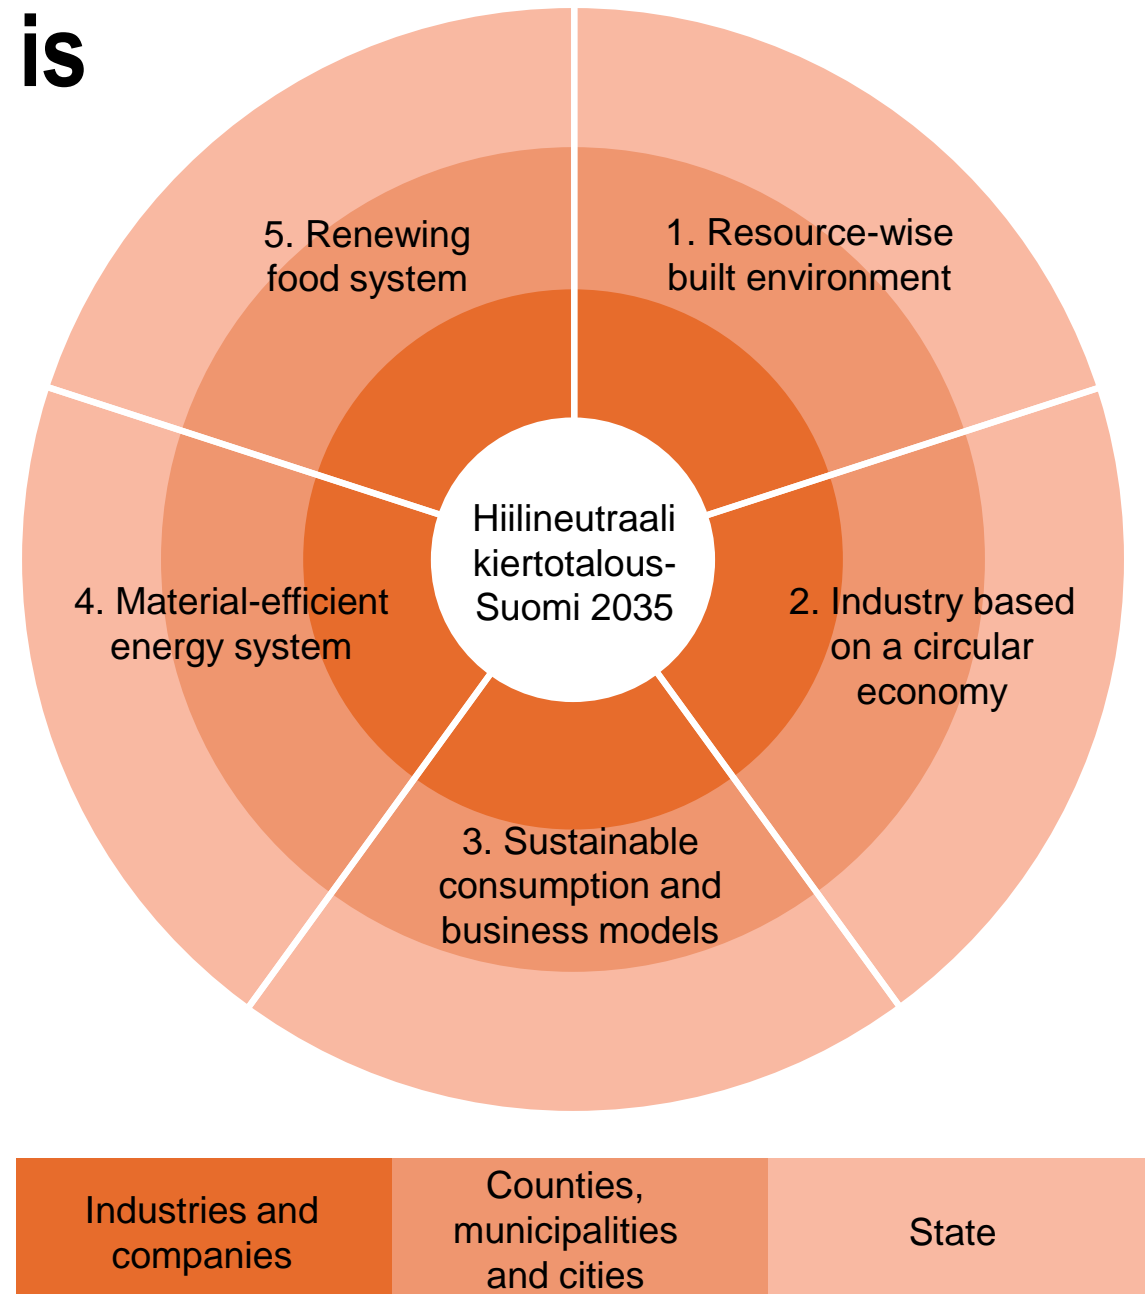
is

5. Renewing food system

1. Resource-wise built environment

Hiilineutraali kiertotalous-Suomi 2035

4. Material-efficient energy system

2. Industry based on a circular economy

3. Sustainable consumption and business models

| Industries and companies | Counties, municipalities and cities | State |
|---|---|---|